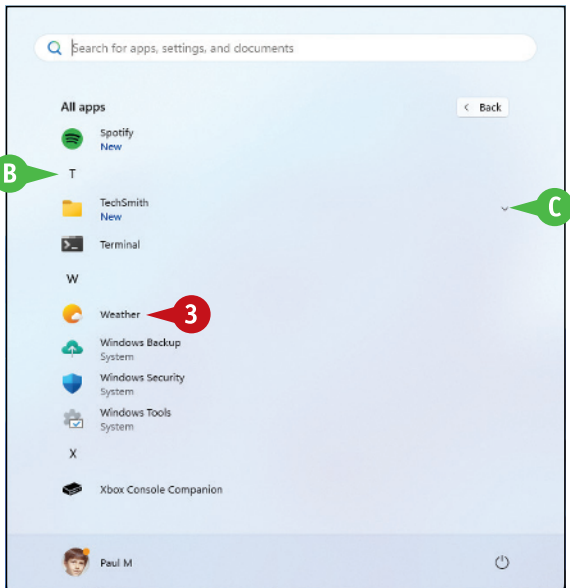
Search for apps, settings, and documents

All apps

< Back

Spotify
New

B

T

TechSmith
New

C

Terminal

W

Weather

3

Windows Backup
System

Windows Security
System

Windows Tools
System

X

Xbox Console Companion

Paul M